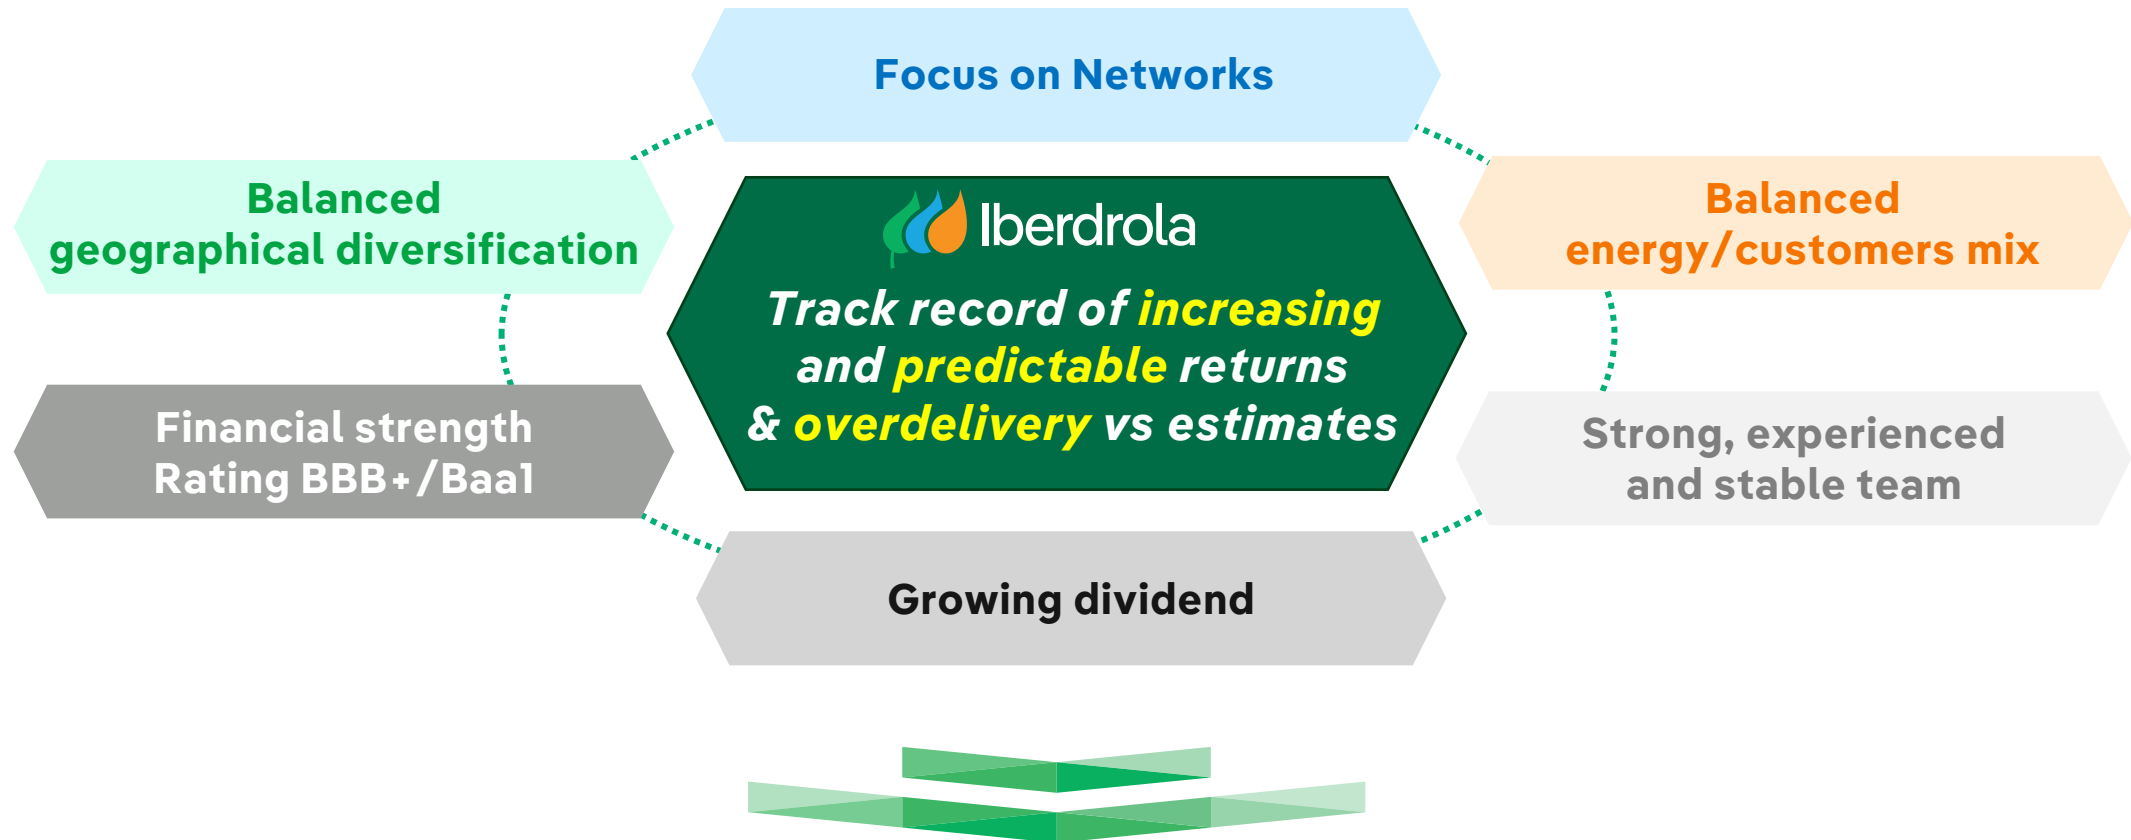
Focus on Networks

Balanced geographical diversification

Balanced energy/customers mix

Iberdrola

Track record of increasing and predictable returns & overdelivery vs estimates

Financial strength Rating BBB+/Baa1

Strong, experienced and stable team

Growing dividend